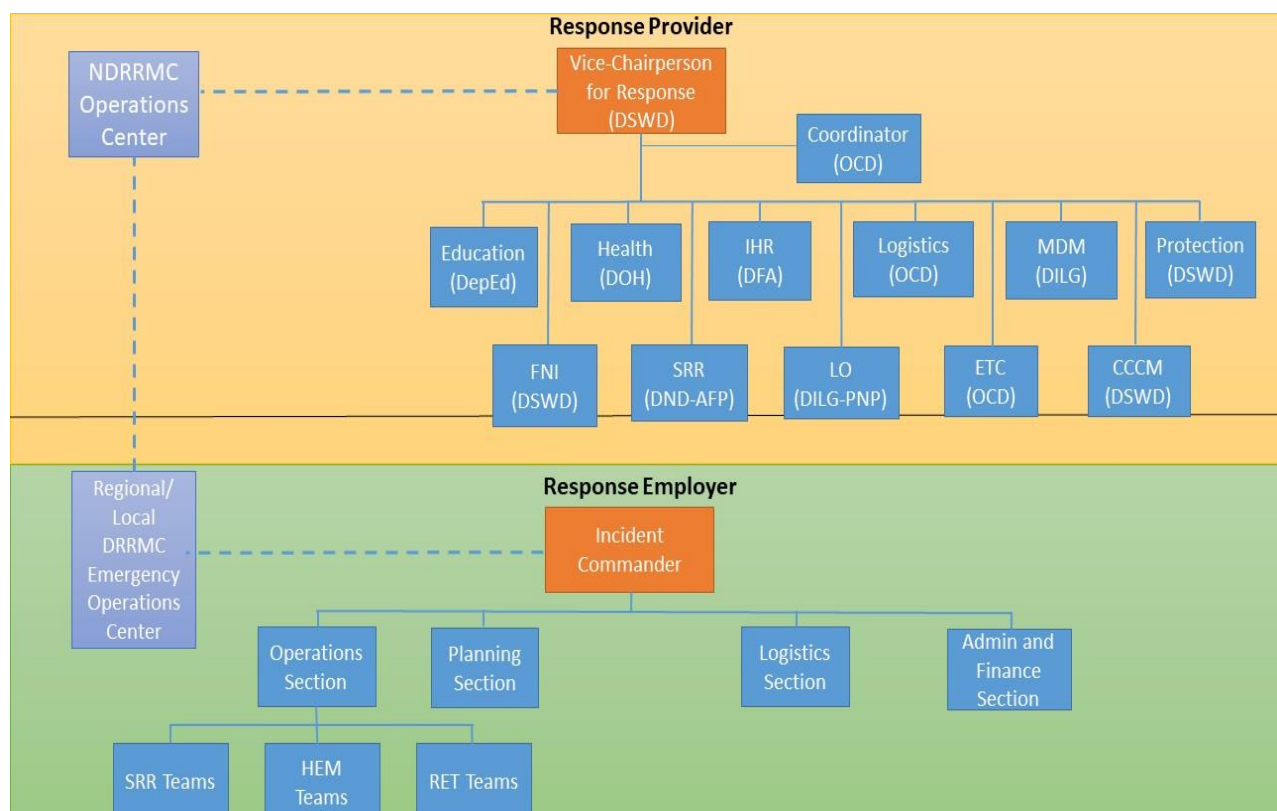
Response Provider

NDRRMC Operations Center

Vice-Chairperson for Response (DSWD)

Coordinator (OCD)

Education (DepEd)

Health (DOH)

IHR (DFA)

Logistics (OCD)

MDM (DILG)

Protection (DSWD)

FNI (DSWD)

SRR (DND-AFP)

LO (DILG-PNP)

ETC (OCD)

CCCM (DSWD)

Response Employer

Regional/ Local DRRMC Emergency Operations Center

Incident Commander

Operations Section

Planning Section

Logistics Section

Admin and Finance Section

SRR Teams

HEM Teams

RET Teams